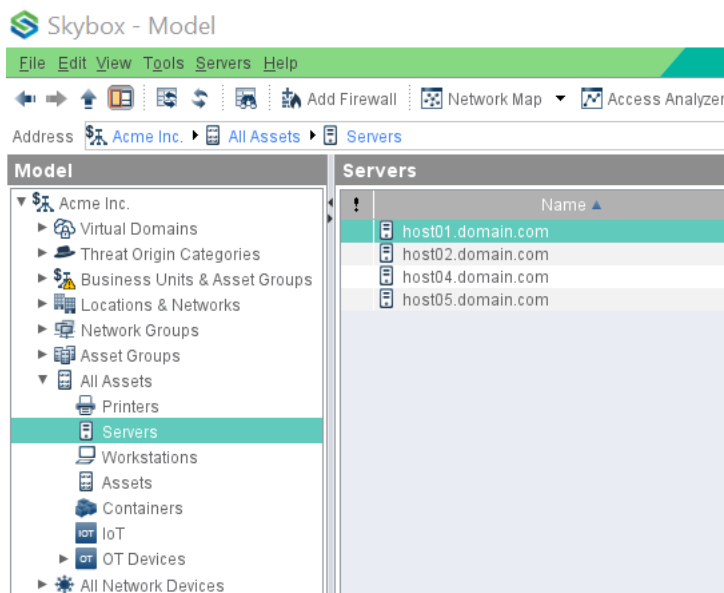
Skybox - Model

File Edit View Tools Servers Help

Add Firewall Network Map Access Analyzer

Address Acme Inc. ▸ All Assets ▸ Servers

Model

Acme Inc.
Virtual Domains
Threat Origin Categories
Business Units & Asset Groups
Locations & Networks
Network Groups
Asset Groups
All Assets
Printers
Servers
Workstations
Assets
Containers
IOT IoT
OT OT Devices
All Network Devices

Servers

| ! | Name ▲ |
|---|---|
| | host01.domain.com |
| | host02.domain.com |
| | host04.domain.com |
| | host05.domain.com |